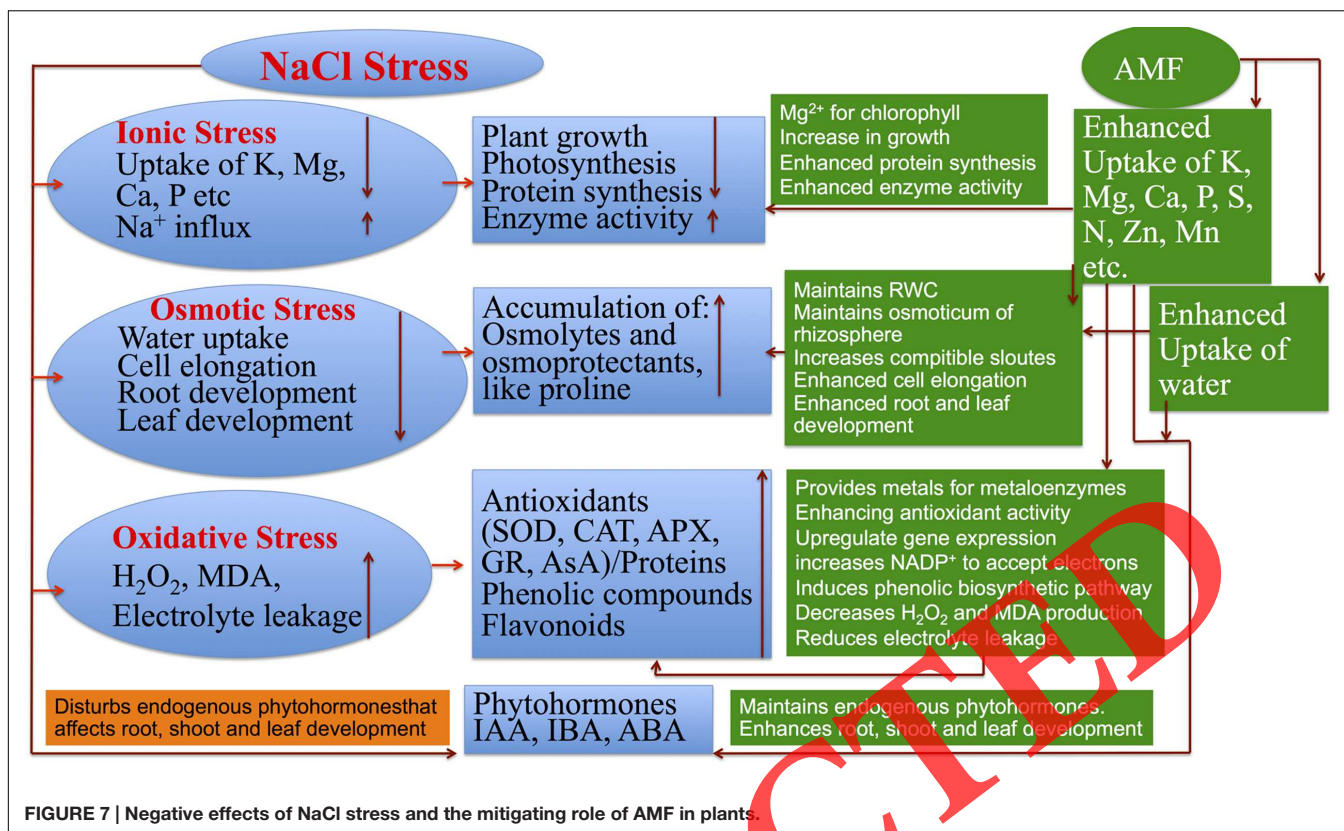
NaCl Stress

AMF

Ionic Stress
Uptake of K, Mg, Ca, P etc
Na$^+$ influx

Plant growth
Photosynthesis
Protein synthesis
Enzyme activity

Mg$^{2+}$ for chlorophyll
Increase in growth
Enhanced protein synthesis
Enhanced enzyme activity

Enhanced Uptake of K, Mg, Ca, P, S, N, Zn, Mn etc.

Osmotic Stress
Water uptake
Cell elongation
Root development
Leaf development

Accumulation of: Osmolytes and osmoprotectants, like proline

Maintains RWC
Maintains osmoticum of rhizosphere
Increases compitible sloutes
Enhanced cell elongation
Enhanced root and leaf development

Enhanced Uptake of water

Oxidative Stress
$H_2O_2$, MDA,
Electrolyte leakage

Antioxidants (SOD, CAT, APX, GR, AsA)/Proteins
Phenolic compounds
Flavonoids

Provides metals for metaloenzymes
Enhancing antioxidant activity
Upregulate gene expression
increases NADP$^+$ to accept electrons
Induces phenolic biosynthetic pathway
Decreases $H_2O_2$ and MDA production
Reduces electrolyte leakage

Disturbs endogenous phytohormonesthat affects root, shoot and leaf development

Phytohormones
IAA, IBA, ABA

Maintains endogenous phytohormones.
Enhances root, shoot and leaf development

CTED

FIGURE 7 | Negative effects of NaCl stress and the mitigating role of AMF in plants.